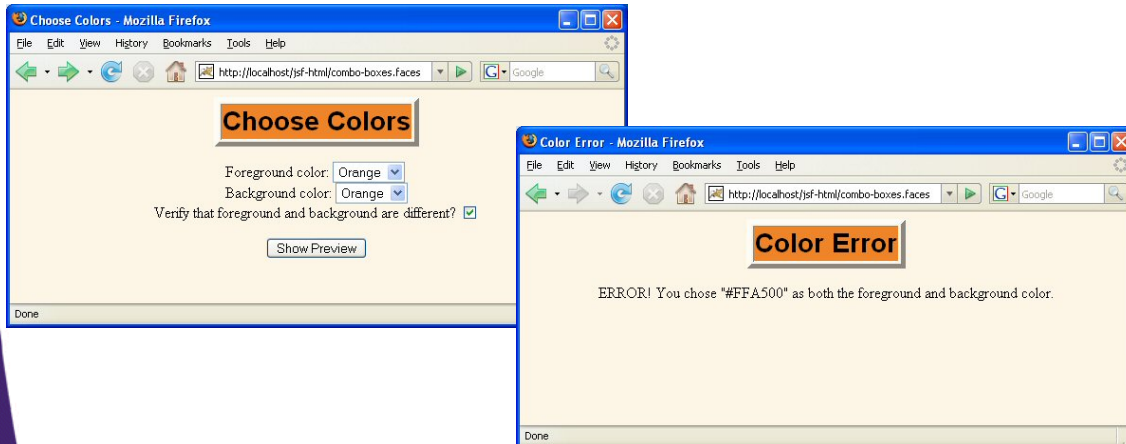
Choose Colors - Mozilla Firefox

File Edit View History Bookmarks Tools Help

http://localhost/jsf-html/combo-boxes.faces

Google

Choose Colors

Foreground color: Orange

Background color: Orange

Verify that foreground and background are different?

Show Preview

Done

Color Error - Mozilla Firefox

File Edit View History Bookmarks Tools Help

http://localhost/jsf-html/combo-boxes.faces

Google

Color Error

ERROR! You chose "#FFA500" as both the foreground and background color.

Done